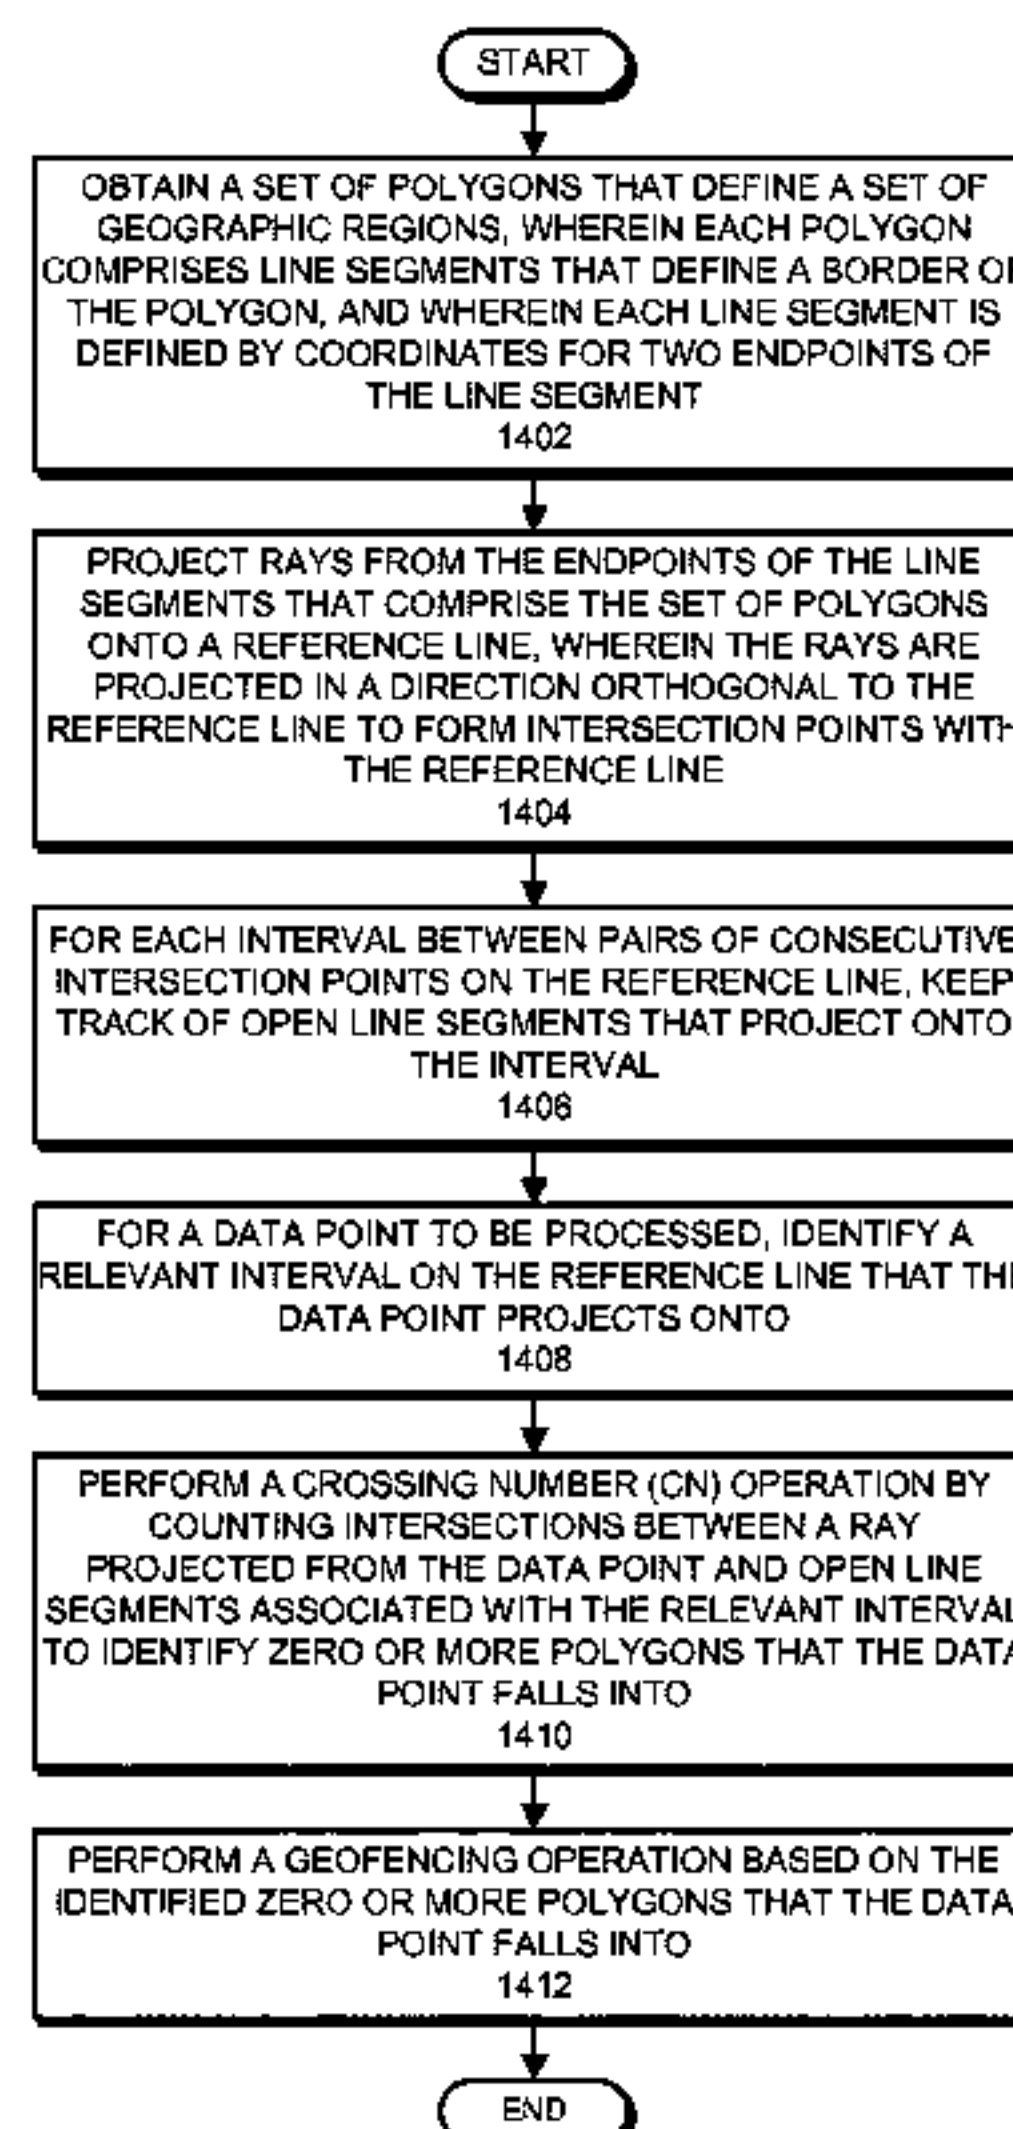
START

OBTAIN A SET OF POLYGONS THAT DEFINE A SET OF GEOGRAPHIC REGIONS, WHEREIN EACH POLYGON COMPRISES LINE SEGMENTS THAT DEFINE A BORDER OF THE POLYGON, AND WHEREIN EACH LINE SEGMENT IS DEFINED BY COORDINATES FOR TWO ENDPOINTS OF THE LINE SEGMENT
1402

PROJECT RAYS FROM THE ENDPOINTS OF THE LINE SEGMENTS THAT COMPRISE THE SET OF POLYGONS ONTO A REFERENCE LINE, WHEREIN THE RAYS ARE PROJECTED IN A DIRECTION ORTHOGONAL TO THE REFERENCE LINE TO FORM INTERSECTION POINTS WITH THE REFERENCE LINE
1404

FOR EACH INTERVAL BETWEEN PAIRS OF CONSECUTIVE INTERSECTION POINTS ON THE REFERENCE LINE, KEEP TRACK OF OPEN LINE SEGMENTS THAT PROJECT ONTO THE INTERVAL
1406

FOR A DATA POINT TO BE PROCESSED, IDENTIFY A RELEVANT INTERVAL ON THE REFERENCE LINE THAT THE DATA POINT PROJECTS ONTO
1408

PERFORM A CROSSING NUMBER (CN) OPERATION BY COUNTING INTERSECTIONS BETWEEN A RAY PROJECTED FROM THE DATA POINT AND OPEN LINE SEGMENTS ASSOCIATED WITH THE RELEVANT INTERVAL TO IDENTIFY ZERO OR MORE POLYGONS THAT THE DATA POINT FALLS INTO
1410

PERFORM A GEOFENCING OPERATION BASED ON THE IDENTIFIED ZERO OR MORE POLYGONS THAT THE DATA POINT FALLS INTO
1412

END